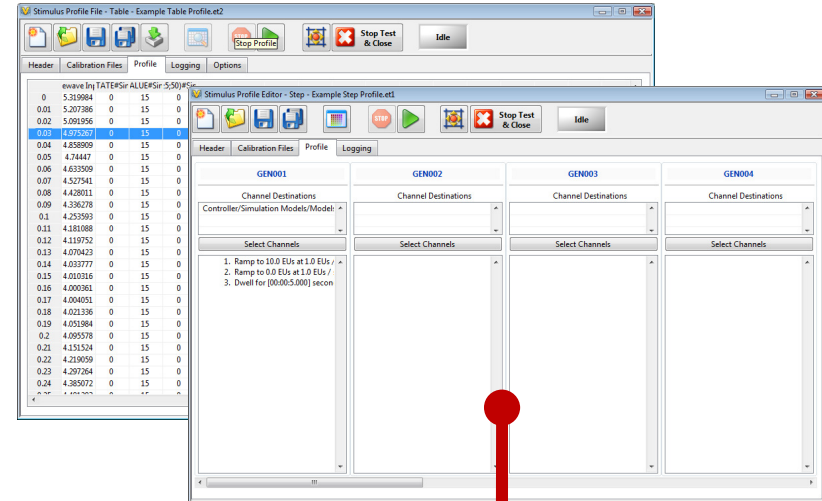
Stimulus Profile File - Table - Example Table Profile.et2

Stop Profile

Stop Test & Close

Idle

Header | Calibration Files | Profile | Logging | Options

ewave Inp TATE#Sir ALUE#Sir 5;50)#Sir

| | | | | |
|---|---|---|---|---|
| 0 | 5.319984 | 0 | 15 | 0 |
| 0.01 | 5.207386 | 0 | 15 | 0 |
| 0.02 | 5.091956 | 0 | 15 | 0 |
| 0.03 | 4.975267 | 0 | 15 | 0 |
| 0.04 | 4.858909 | 0 | 15 | 0 |
| 0.05 | 4.74447 | 0 | 15 | 0 |
| 0.06 | 4.633509 | 0 | 15 | 0 |
| 0.07 | 4.527541 | 0 | 15 | 0 |
| 0.08 | 4.428011 | 0 | 15 | 0 |
| 0.09 | 4.336278 | 0 | 15 | 0 |
| 0.1 | 4.253593 | 0 | 15 | 0 |
| 0.11 | 4.181088 | 0 | 15 | 0 |
| 0.12 | 4.119752 | 0 | 15 | 0 |
| 0.13 | 4.070423 | 0 | 15 | 0 |
| 0.14 | 4.033777 | 0 | 15 | 0 |
| 0.15 | 4.010316 | 0 | 15 | 0 |
| 0.16 | 4.000361 | 0 | 15 | 0 |
| 0.17 | 4.004051 | 0 | 15 | 0 |
| 0.18 | 4.021336 | 0 | 15 | 0 |
| 0.19 | 4.051984 | 0 | 15 | 0 |
| 0.2 | 4.095578 | 0 | 15 | 0 |
| 0.21 | 4.151524 | 0 | 15 | 0 |
| 0.22 | 4.219059 | 0 | 15 | 0 |
| 0.23 | 4.297264 | 0 | 15 | 0 |
| 0.24 | 4.385072 | 0 | 15 | 0 |

Stimulus Profile Editor - Step - Example Step Profile.et1

Stop Test & Close

Idle

Header | Calibration Files | Profile | Logging

GEN001
Channel Destinations
Controller/Simulation Models/Model:
Select Channels
1. Ramp to 10.0 EUs at 1.0 EUs /
2. Ramp to 0.0 EUs at 1.0 EUs /
3. Dwell for [00:00:5.000] secon

GEN002
Channel Destinations
Select Channels

GEN003
Channel Destinations
Select Channels

GEN004
Channel Destinations
Select Channels